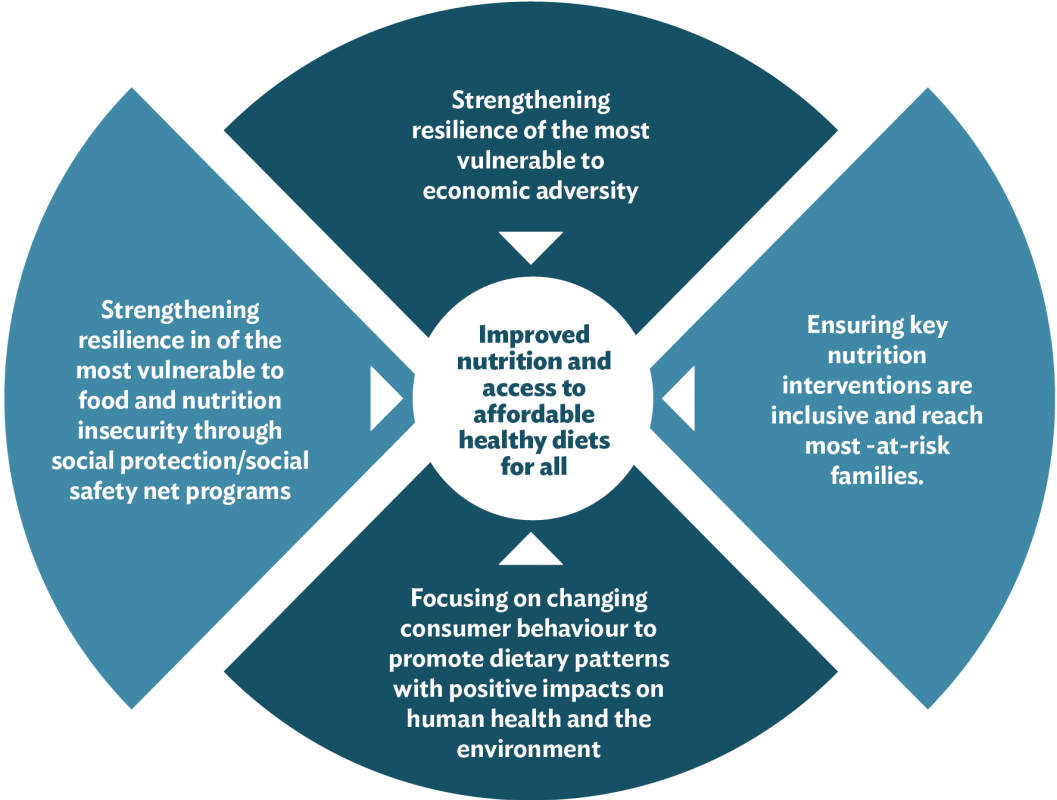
Strengthening resilience of the most vulnerable to economic adversity

Strengthening resilience in of the most vulnerable to food and nutrition insecurity through social protection/social safety net programs

Improved nutrition and access to affordable healthy diets for all

Ensuring key nutrition interventions are inclusive and reach most -at-risk families.

Focusing on changing consumer behaviour to promote dietary patterns with positive impacts on human health and the environment